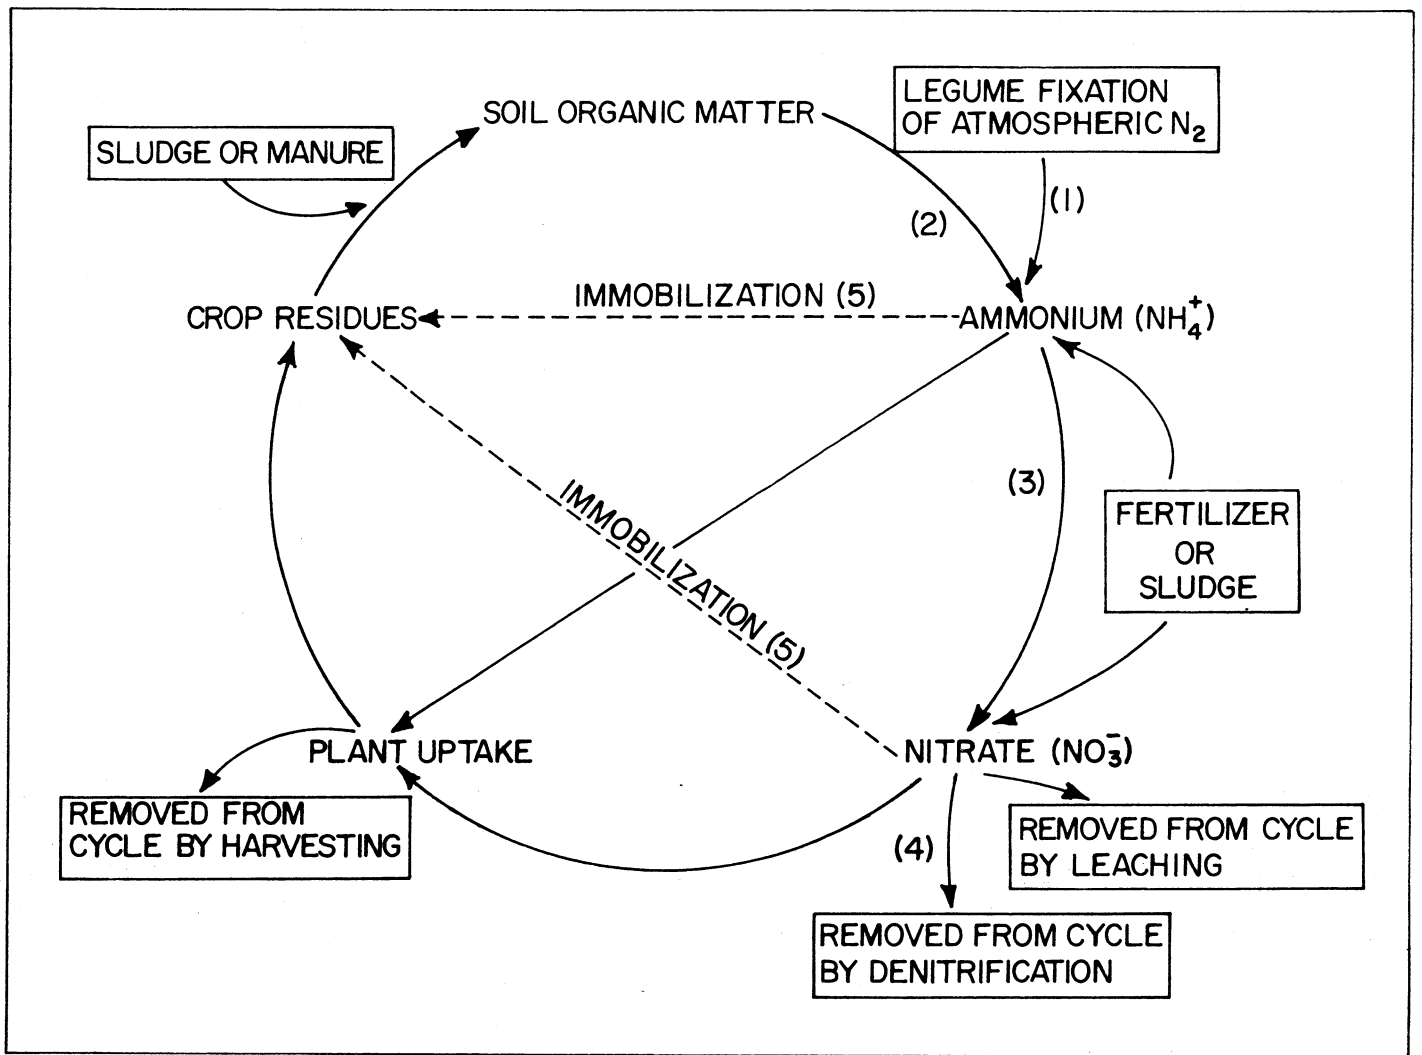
SOIL ORGANIC MATTER

LEGUME FIXATION OF ATMOSPHERIC $N_2$

SLUDGE OR MANURE

(1)

(2)

IMMOBILIZATION (5)

CROP RESIDUES

AMMONIUM ($NH_4^+$)

(3)

IMMOBILIZATION (5)

FERTILIZER OR SLUDGE

PLANT UPTAKE

NITRATE ($NO_3^-$)

REMOVED FROM CYCLE BY HARVESTING

REMOVED FROM CYCLE BY LEACHING

(4)

REMOVED FROM CYCLE BY DENITRIFICATION